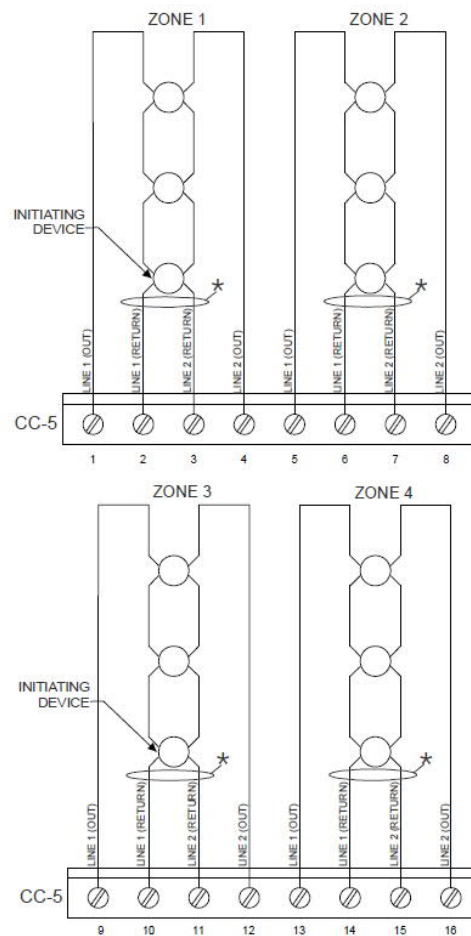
ZONE 1

ZONE 2

INITIATING DEVICE

*

*

LINE 1 (OUT)
LINE 1 (RETURN)
LINE 2 (RETURN)
LINE 2 (OUT)
LINE 1 (OUT)
LINE 1 (RETURN)
LINE 2 (RETURN)
LINE 2 (OUT)

CC-5

1 2 3 4 5 6 7 8

ZONE 3

ZONE 4

INITIATING DEVICE

*

*

LINE 1 (OUT)
LINE 1 (RETURN)
LINE 2 (RETURN)
LINE 2 (OUT)
LINE 1 (OUT)
LINE 1 (RETURN)
LINE 2 (RETURN)
LINE 2 (OUT)

CC-5

9 10 11 12 13 14 15 16